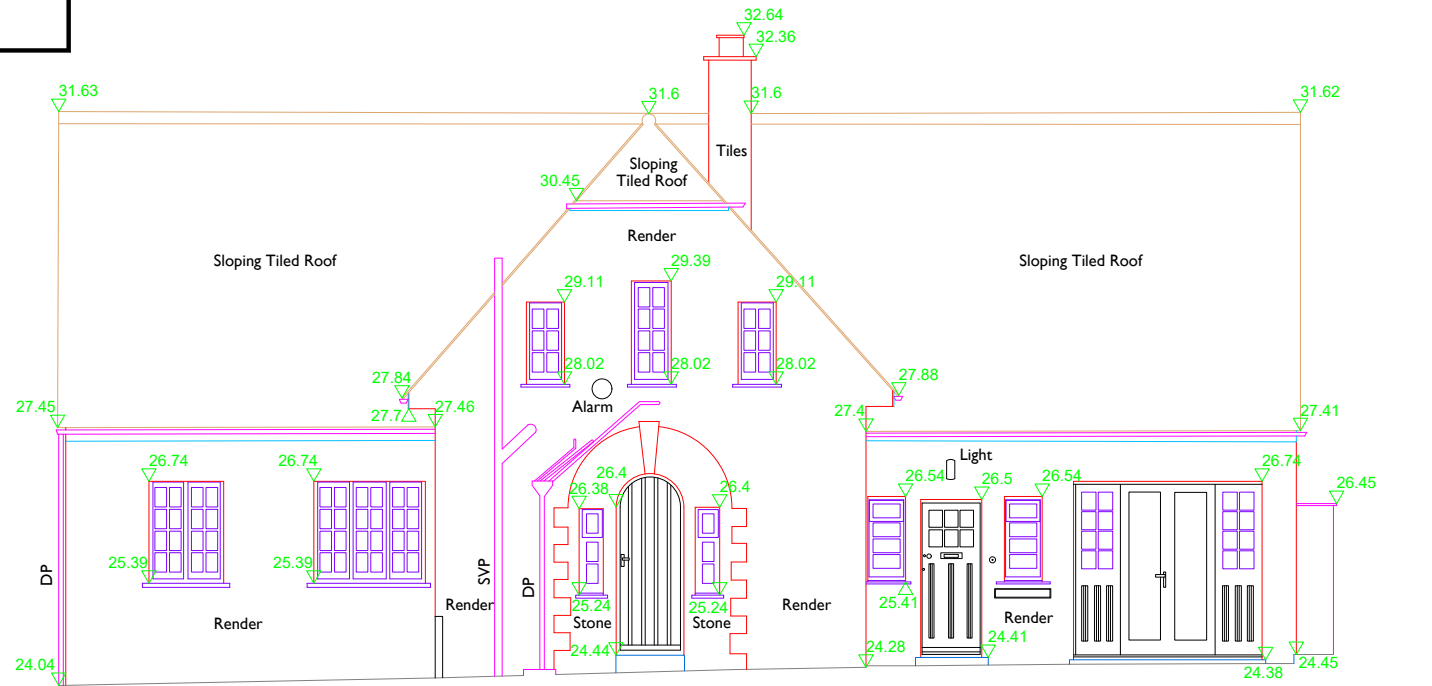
32.64
32.36
31.63
31.6
31.6
31.62
Tiles
Sloping Tiled Roof
30.45
Render
Sloping Tiled Roof
Sloping Tiled Roof
29.39
29.11
29.11
28.02
28.02
28.02
27.84
27.88
Alarm
27.45
27.7
27.46
27.4
27.41
Light
26.74
26.74
26.4
26.38
26.4
26.54
26.5
26.54
26.74
26.45
DP
25.39
25.39
SVP
DP
25.24
25.24
25.41
Render
Render
Stone
Stone
Render
Render
24.04
24.44
24.28
24.41
24.38
24.45